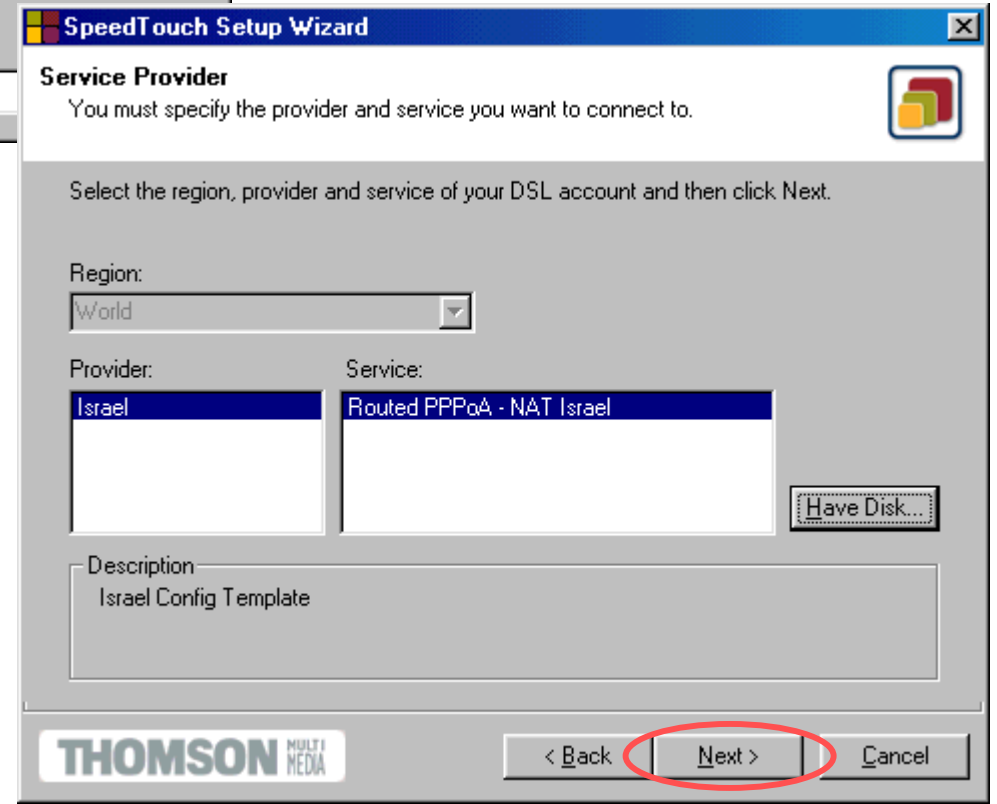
SpeedTouch Setup Wizard

Service Provider
You must specify the provider and service you want to connect to.

Select the region, provider and service of your DSL account and then click Next.

Region:
World

Provider:
Israel

Service:
Routed PPPoA - NAT Israel

Have Disk...

Description
Israel Config Template

THOMSON MULTI MEDIA

< Back
Next >
Cancel